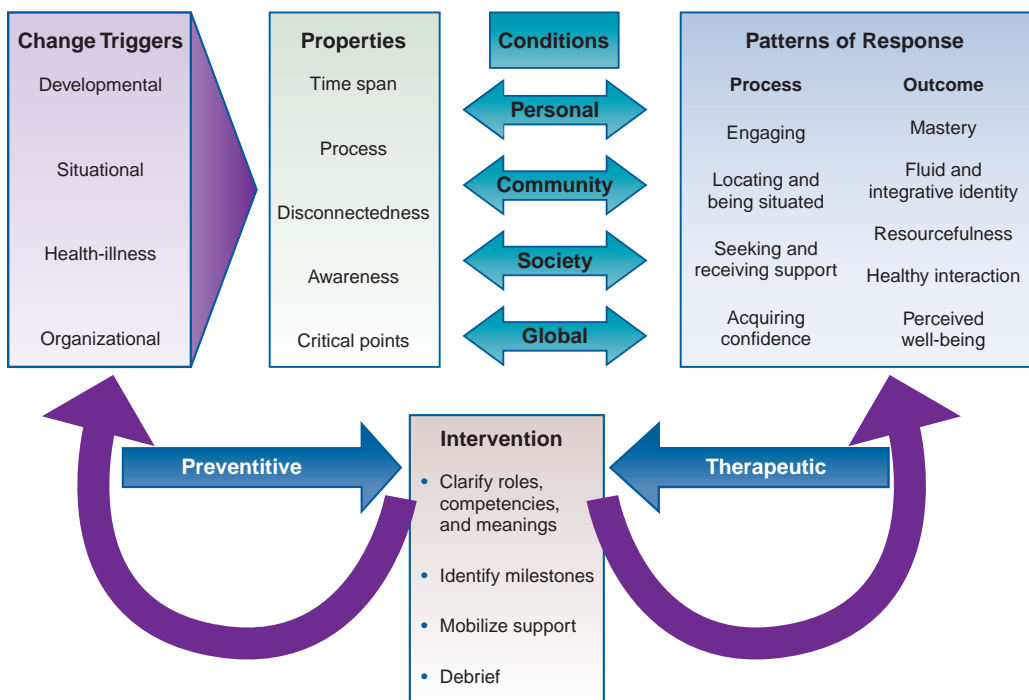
Change Triggers
Developmental
Situational
Health-illness
Organizational

Properties
Time span
Process
Disconnectedness
Awareness
Critical points

Conditions
Personal
Community
Society
Global

Patterns of Response
Process
Engaging
Locating and being situated
Seeking and receiving support
Acquiring confidence

Outcome
Mastery
Fluid and integrative identity
Resourcefulness
Healthy interaction
Perceived well-being

Preventitive

Intervention
• Clarify roles, competencies, and meanings
• Identify milestones
• Mobilize support
• Debrief

Therapeutic